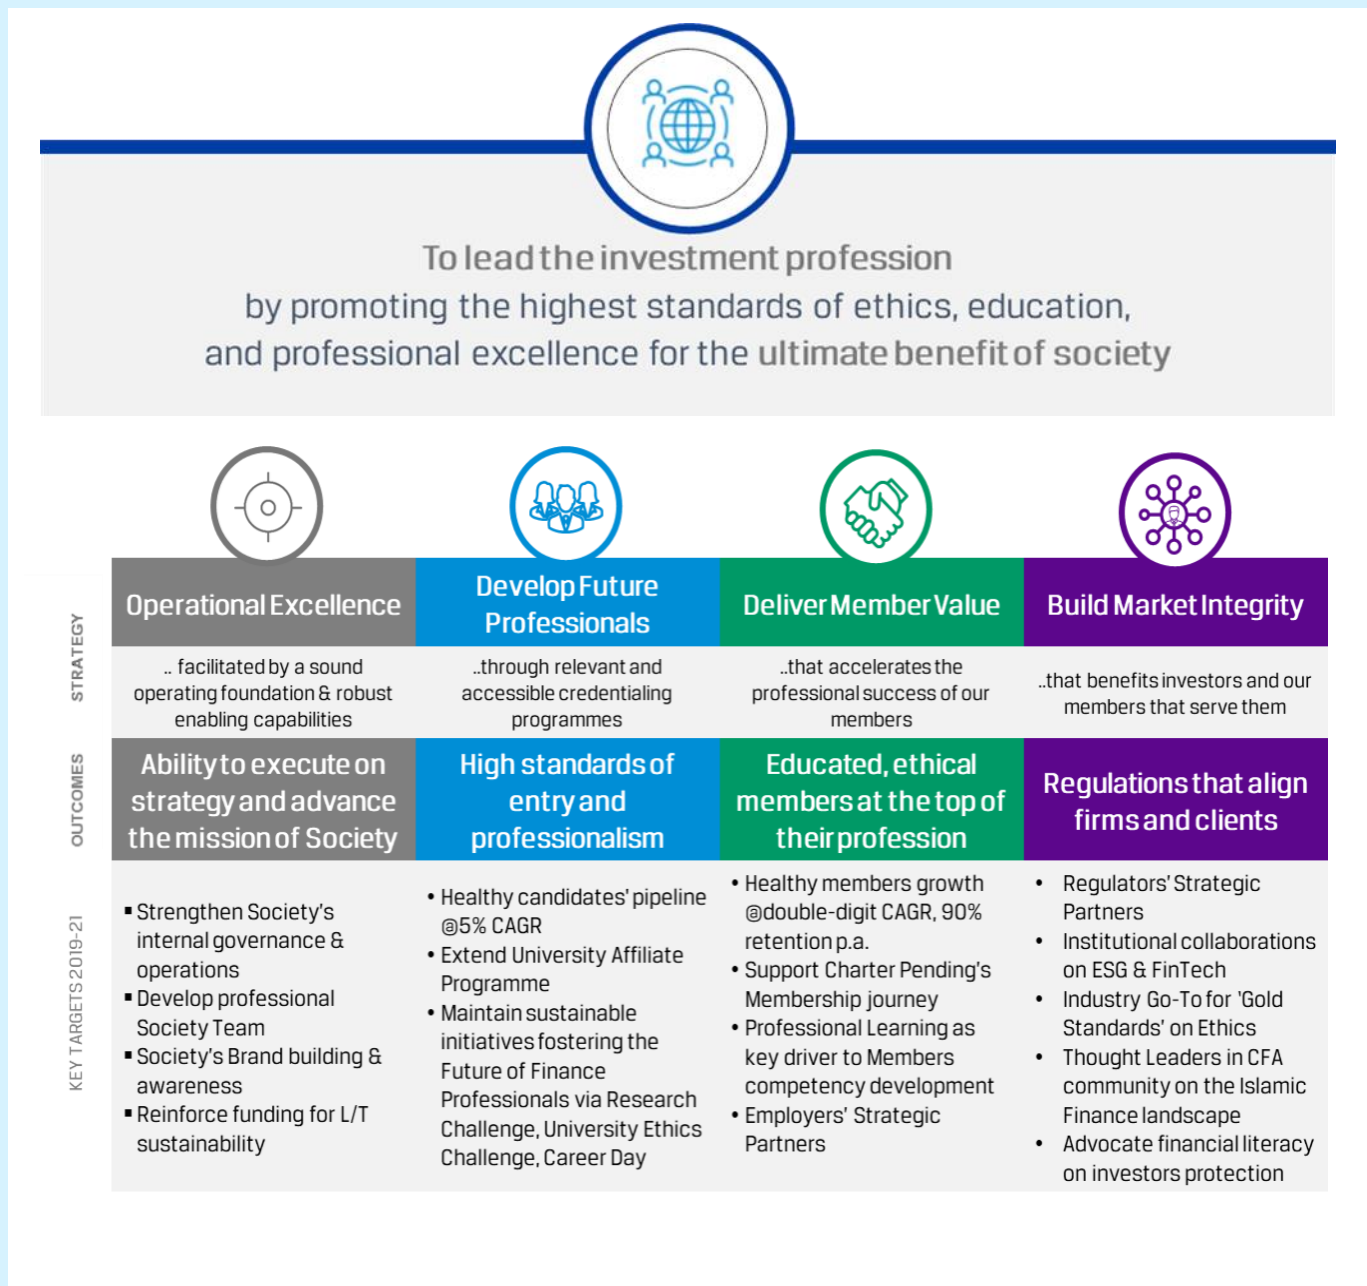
To lead the investment profession by promoting the highest standards of ethics, education, and professional excellence for the ultimate benefit of society

STRATEGY

| Operational Excellence | Develop Future Professionals | Deliver Member Value | Build Market Integrity |
|---|---|---|---|
| .. facilitated by a sound operating foundation & robust enabling capabilities | ..through relevant and accessible credentialing programmes | ..that accelerates the professional success of our members | ..that benefits investors and our members that serve them |

OUTCOMES

| Ability to execute on strategy and advance the mission of Society | High standards of entry and professionalism | Educated, ethical members at the top of their profession | Regulations that align firms and clients |
|---|---|---|---|

KEY TARGETS 2019-21

▪ Strengthen Society's internal governance & operations
▪ Develop professional Society Team
▪ Society's Brand building & awareness
▪ Reinforce funding for L/T sustainability

• Healthy candidates' pipeline @5% CAGR
• Extend University Affiliate Programme
• Maintain sustainable initiatives fostering the Future of Finance Professionals via Research Challenge, University Ethics Challenge, Career Day

• Healthy members growth @double-digit CAGR, 90% retention p.a.
• Support Charter Pending's Membership journey
• Professional Learning as key driver to Members competency development
• Employers' Strategic Partners

• Regulators' Strategic Partners
• Institutional collaborations on ESG & FinTech
• Industry Go-To for 'Gold Standards' on Ethics
• Thought Leaders in CFA community on the Islamic Finance landscape
• Advocate financial literacy on investors protection